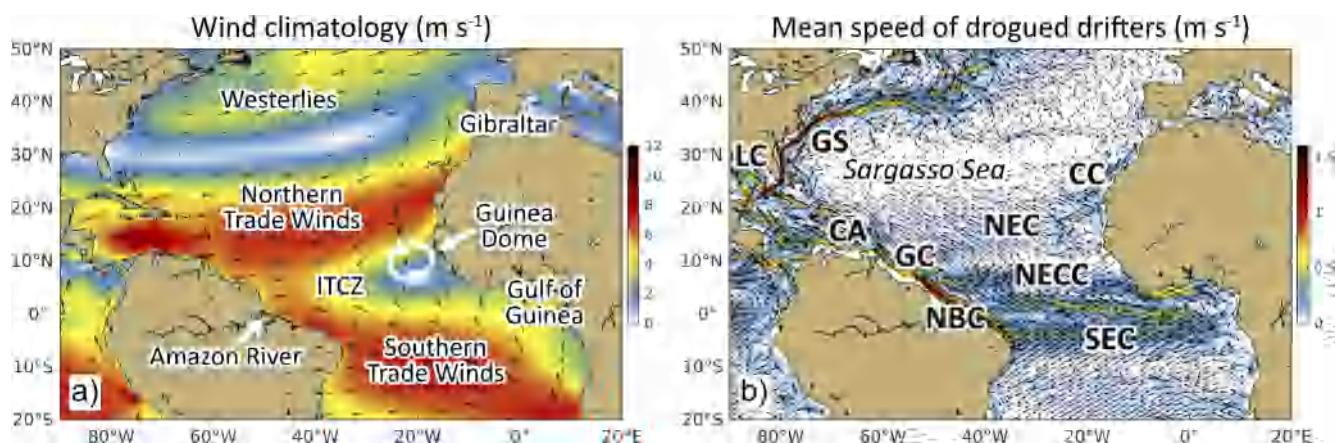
Wind climatology (m s$^{-1}$)

50°N
40°N
30°N
20°N
10°N
0°
10°S
20°S

Westerlies
Gibraltar
Northern Trade Winds
Guinea Dome
ITCZ
Gulf of Guinea
Amazon River
Southern Trade Winds
a)

12
10
8
6
4
2
0

80°W 60°W 40°W 20°W 0° 20°E

Mean speed of drogued drifters (m s$^{-1}$)

50°N
40°N
30°N
20°N
10°N
0°
10°S
20°S

GS
LC
Sargasso Sea
CC
CA
NEC
GC
NECC
NBC
SEC
b)

1.5
1
0.5
0

80°W 60°W 40°W 20°W 0° 20°E